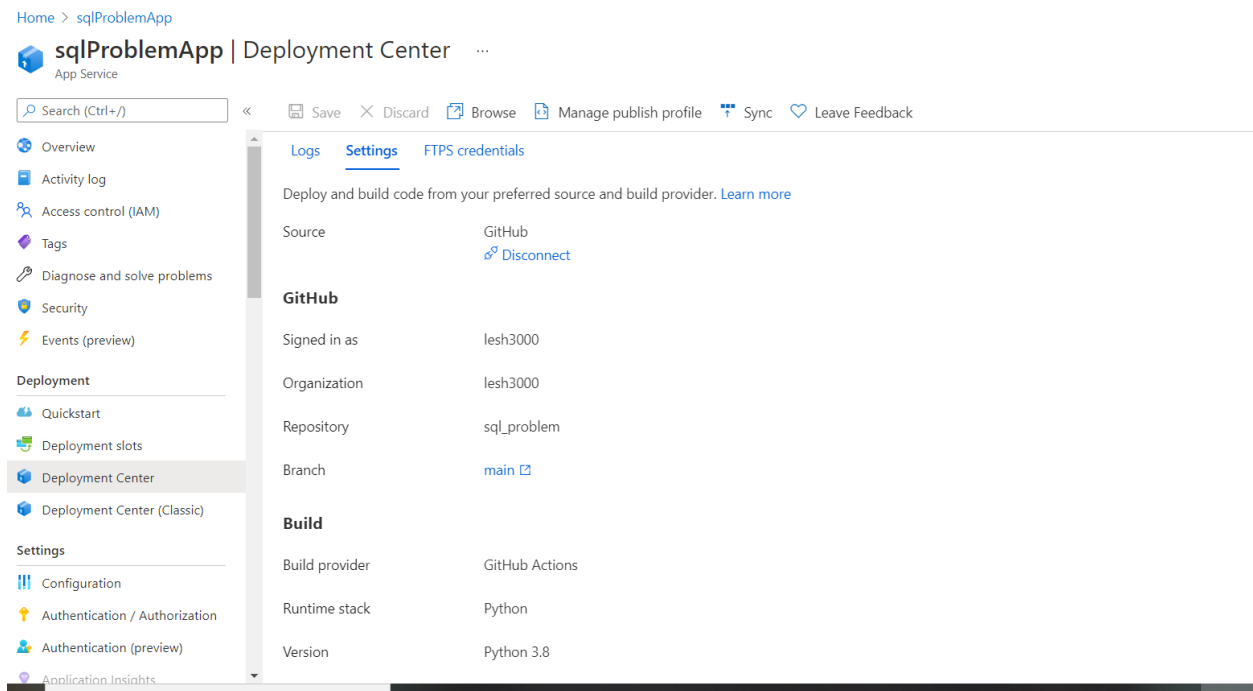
Home > sqlProblemApp

sqlProblemApp | Deployment Center ...
App Service

Search (Ctrl+/) «

Save Discard Browse Manage publish profile Sync Leave Feedback

Overview
Activity log
Access control (IAM)
Tags
Diagnose and solve problems
Security
Events (preview)

Deployment
Quickstart
Deployment slots
Deployment Center
Deployment Center (Classic)

Settings
Configuration
Authentication / Authorization
Authentication (preview)
Application Insights

Logs Settings FTPS credentials

Deploy and build code from your preferred source and build provider. Learn more

Source GitHub
Disconnect

GitHub

Signed in as lesh3000

Organization lesh3000

Repository sql_problem

Branch main

Build

Build provider GitHub Actions

Runtime stack Python

Version Python 3.8